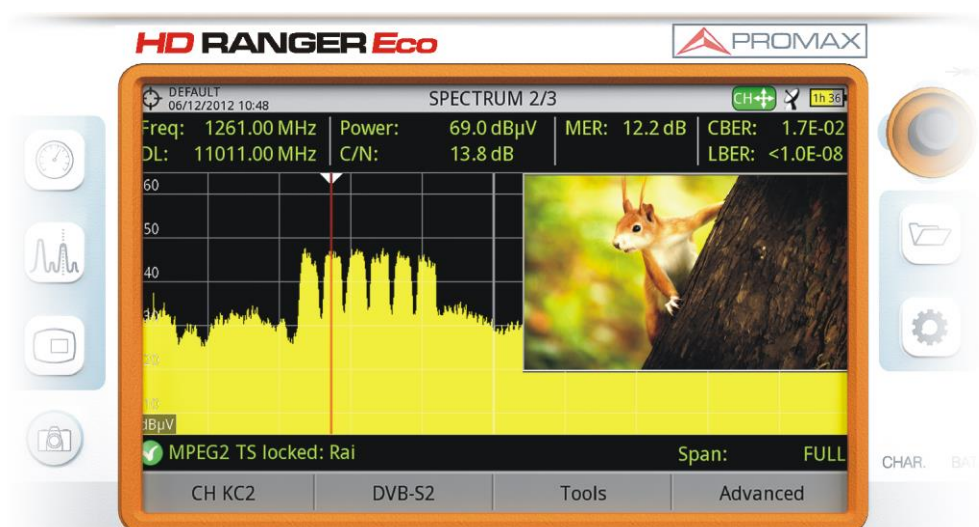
HD RANGER Eco

PROMAX

DEFAULT
06/12/2012 10:48

SPECTRUM 2/3

CH

1h 36

Freq: 1261.00 MHz
DL: 11011.00 MHz

Power: 69.0 dBµV
C/N: 13.8 dB

MER: 12.2 dB

CBER: 1.7E-02
LBER: <1.0E-08

60
50
40
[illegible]
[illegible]
dBµV

MPEG2 TS locked: Rai

Span: FULL

CH KC2
DVB-S2
Tools
Advanced

CHAR.
BAT